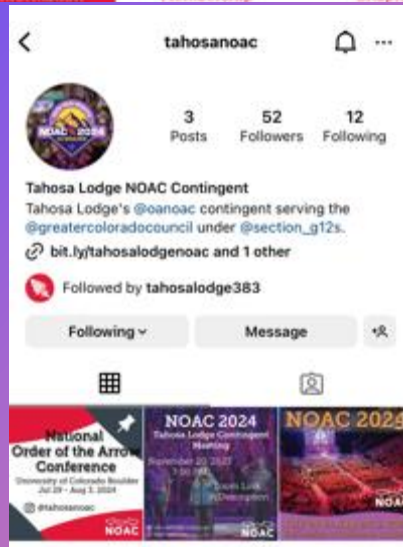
tahosanoac

NOAC 2024

3 Posts

52 Followers

12 Following

Tahosa Lodge NOAC Contingent

Tahosa Lodge's @oanoac contingent serving the @greatercoloradocouncil under @section_g12s.

bit.ly/tahosalodgenoac and 1 other

Followed by tahosalodge383

Following

Message

National Order of the Arrow Conference

University of Colorado Boulder Jul 29 – Aug 3, 2024

@tahosanoac

NOAC

NOAC 2024

Tahosa Lodge Contingent Meeting

September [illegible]

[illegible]

NOAC 2024